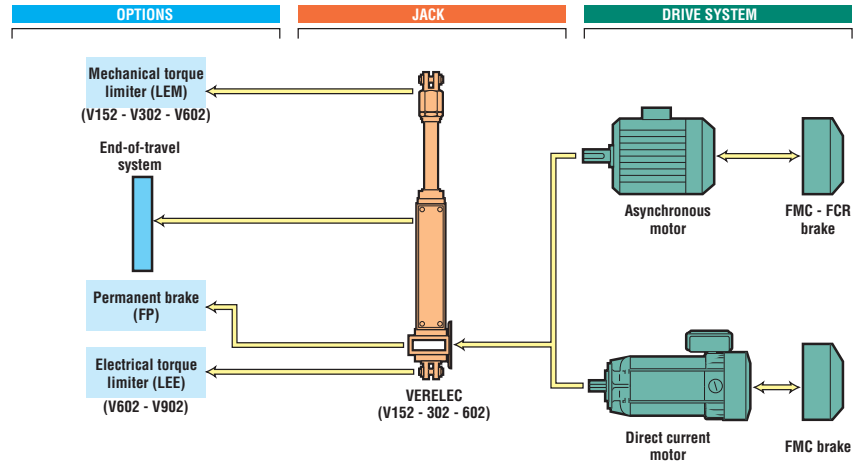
OPTIONS

JACK

DRIVE SYSTEM

Mechanical torque limiter (LEM)

(V152 - V302 - V602)

End-of-travel system

Permanent brake (FP)

Electrical torque limiter (LEE)

(V602 - V902)

VERELEC
(V152 - 302 - 602)

Asynchronous motor

FMC - FCR brake

Direct current motor

FMC brake